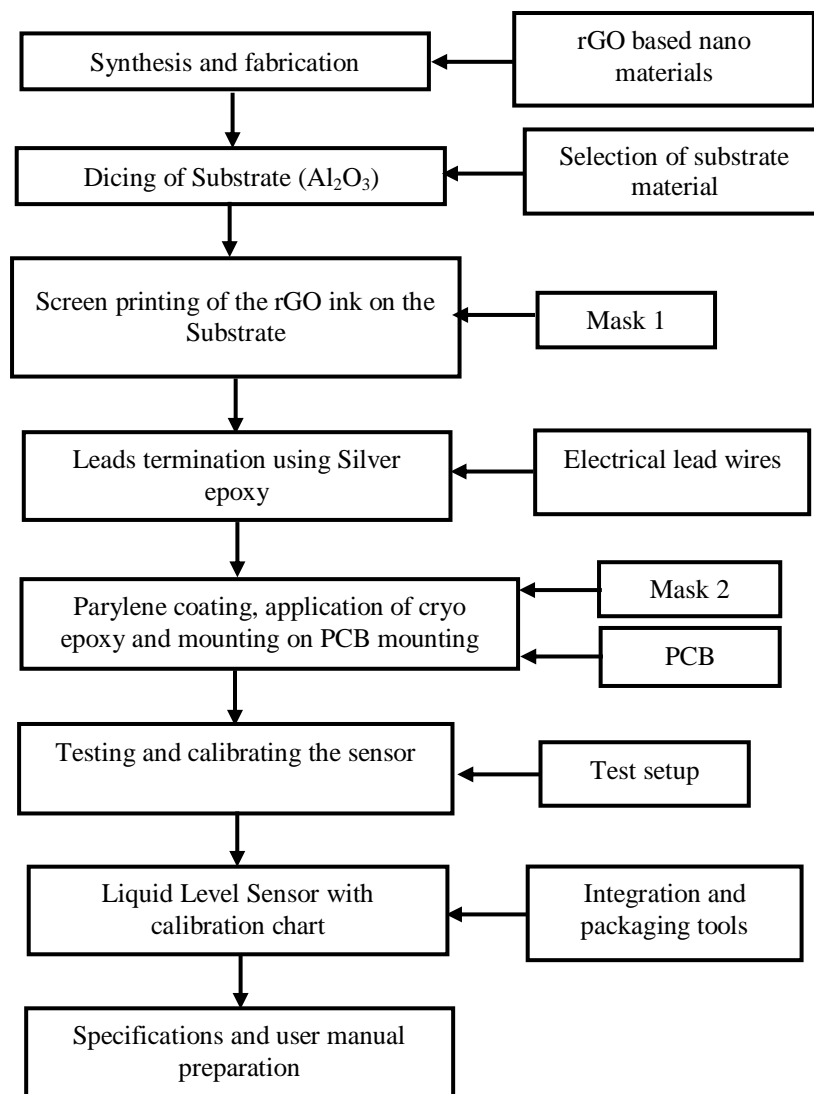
Synthesis and fabrication

rGO based nano materials

Dicing of Substrate ($Al_2O_3$)

Selection of substrate material

Screen printing of the rGO ink on the Substrate

Mask 1

Leads termination using Silver epoxy

Electrical lead wires

Parylene coating, application of cryo epoxy and mounting on PCB mounting

Mask 2

PCB

Testing and calibrating the sensor

Test setup

Liquid Level Sensor with calibration chart

Integration and packaging tools

Specifications and user manual preparation